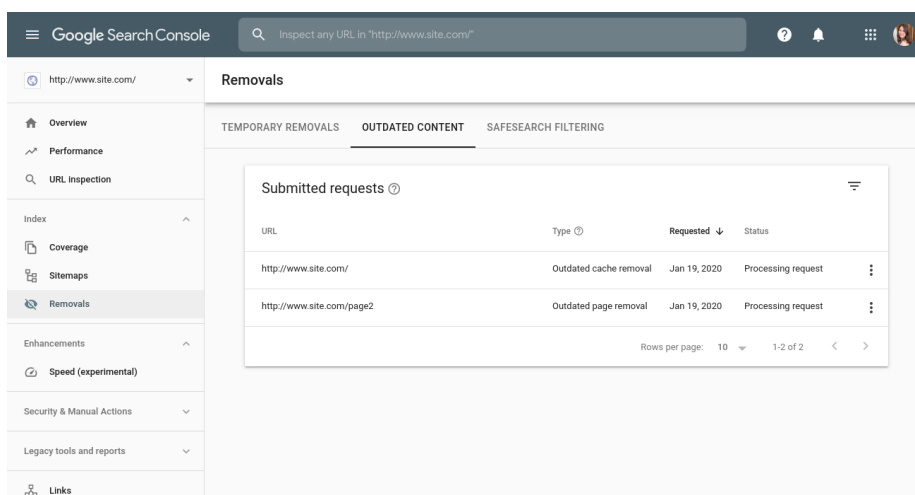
Google Search Console

Inspect any URL in "http://www.site.com/"

http://www.site.com/

Overview
Performance
URL inspection

Index
Coverage
Sitemaps
Removals

Enhancements
Speed (experimental)

Security & Manual Actions

Legacy tools and reports

Links

Removals

TEMPORARY REMOVALS OUTDATED CONTENT SAFESEARCH FILTERING

Submitted requests

| URL | Type | Requested ↓ | Status |
|---|---|---|---|
| http://www.site.com/ | Outdated cache removal | Jan 19, 2020 | Processing request |
| http://www.site.com/page2 | Outdated page removal | Jan 19, 2020 | Processing request |

Rows per page: 10 1-2 of 2